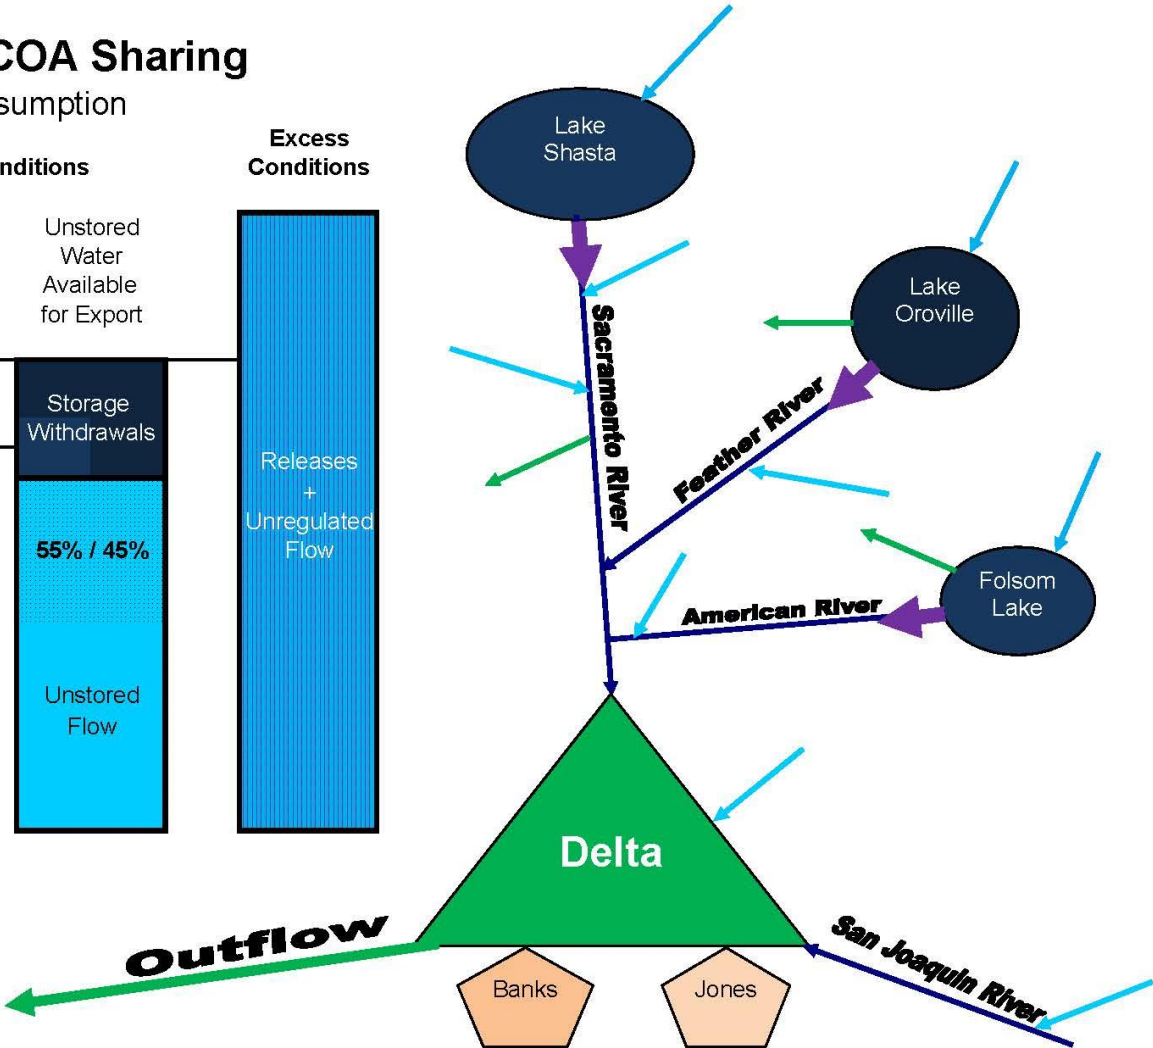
COA Sharing
sumption

nditions

Excess Conditions

Unstored Water Available for Export

Storage Withdrawals

55% / 45%

Unstored Flow

Releases + Unregulated Flow

Lake Shasta

Lake Oroville

Folsom Lake

Sacramento River

Feather River

American River

Delta

San Joaquin River

Outflow

Banks

Jones